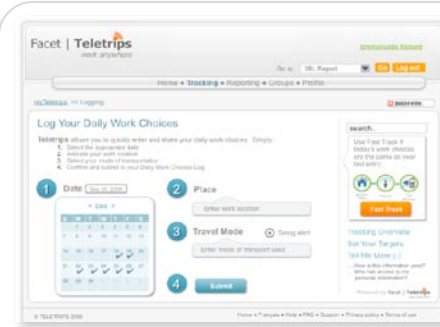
Facet | Teletrips
work anywhere

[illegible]

Go to: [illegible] Go Log out

Home • Tracking • Reporting • Groups • Profile

myTeletrips >> Logging

Log Your Daily Work Choices

Teletrips allows you to quickly enter and share your daily work choices. Simply:
1. Select the appropriate date
2. Indicate your work location
3. Select your mode of transportation
4. Confirm and submit to your Daily Work Choices Log

1 Date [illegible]

« Dec »
S M T W T F S

2 Place
Enter work location

3 Travel Mode  Smog alert
Enter mode of transport used

4 Submit

search...

Use Fast Track if today's work choices are the same as your last entry.

Fast Track

Tracking Overview
Set Your Targets
Tell Me More [...]

How is this information used? Who has access to my personal information?

Powered by Facet | Teletrips

© TELETRIPS 2008

Home • Français • Help • FAQ • Support • Privacy policy • Terms of use